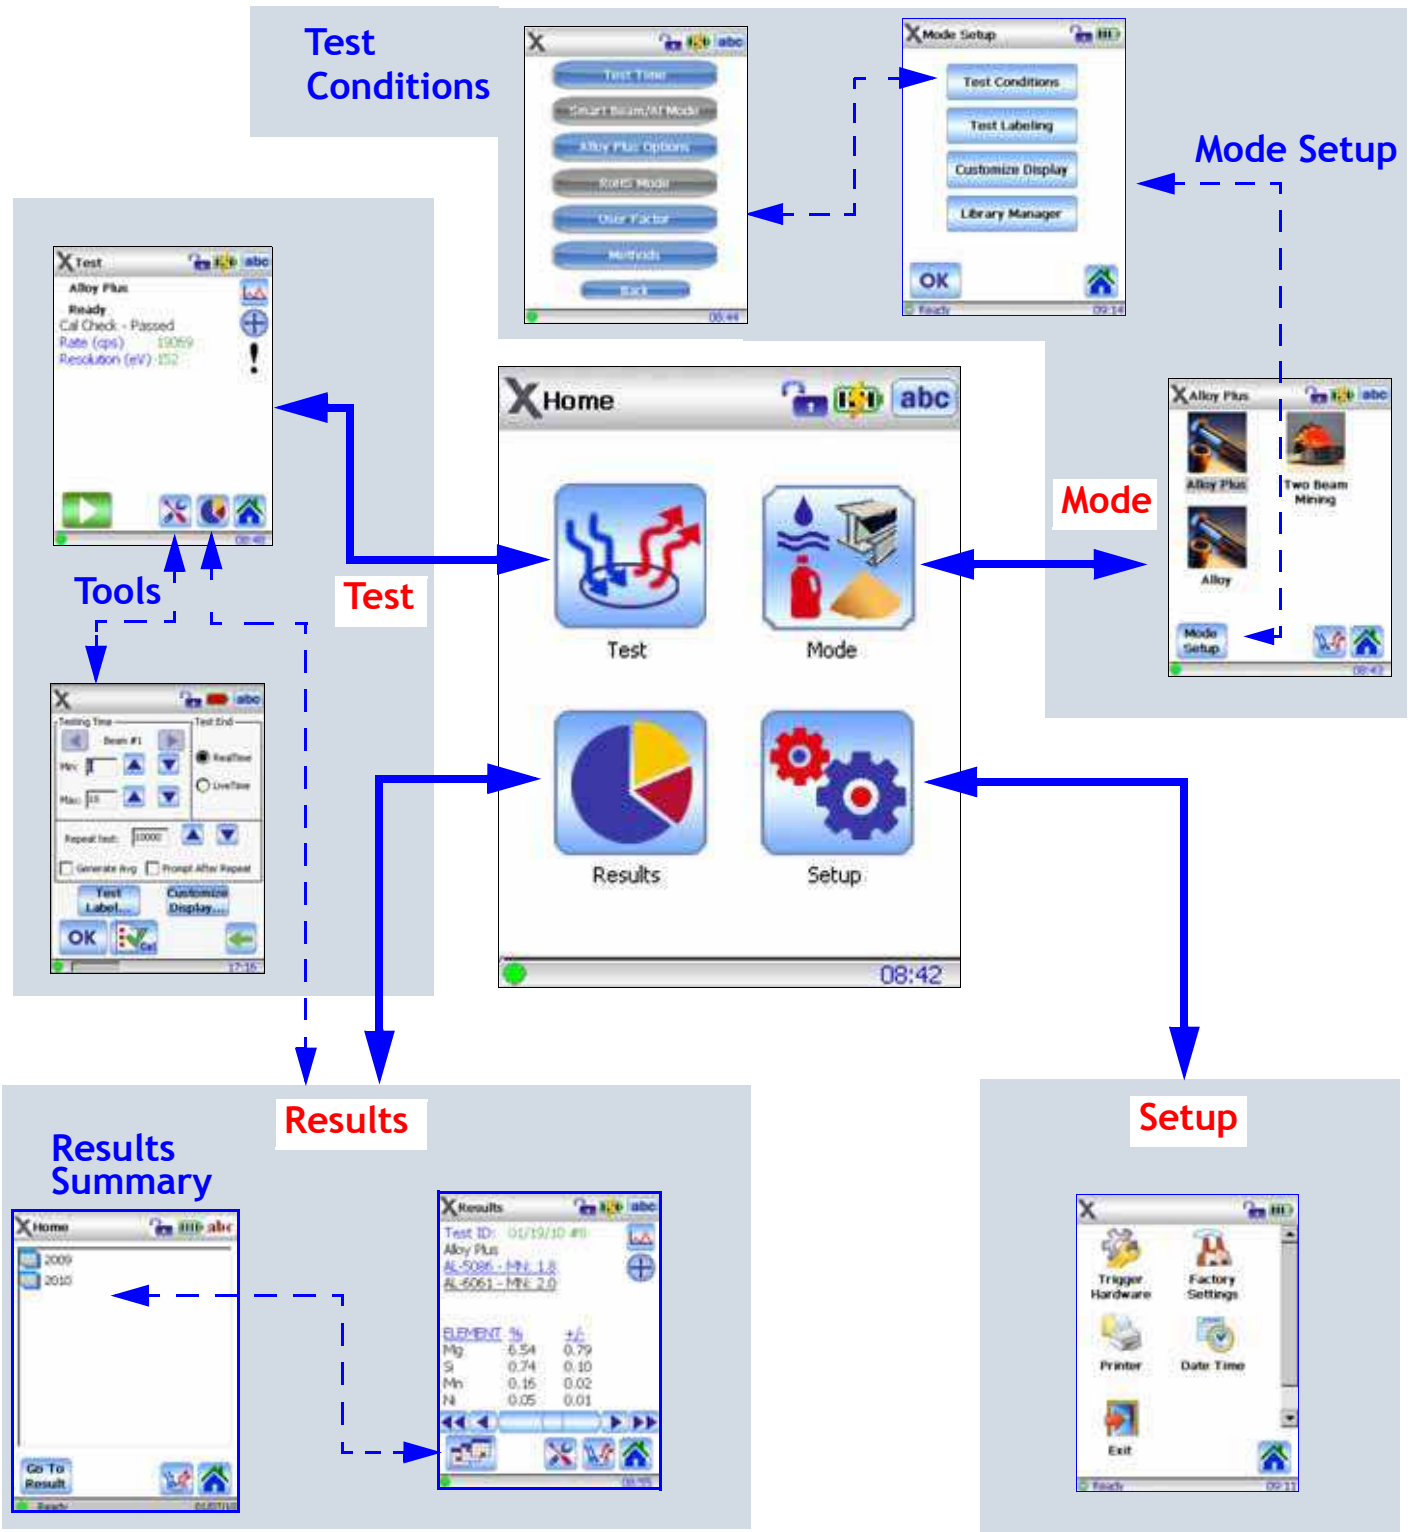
Test Conditions

abc

Test Time

Smart Beam/AT Mode

Alloy Plus Options

RoHS Mode

User Factor

Methods

Back

08:44

Mode Setup

Test Conditions

Test Labeling

Customize Display

Library Manager

OK

Ready

09:14

Mode Setup

Test

abc

Alloy Plus

Ready

Cal Check - Passed

Rate (cps) 19059

Resolution (eV) 152

08:40

Tools

Test

Home

abc

Test

Mode

Results

Setup

08:42

Mode

Alloy Plus

abc

Alloy Plus

Two Beam Mining

Alloy

Mode Setup

08:42

abc

Testing Time

Beam #1

Min:

Max: 15

Test End

RealTime

LiveTime

Repeat test: 10000

Generate Avg

Prompt After Repeat

Test Label...

Customize Display...

OK

Cal

17:16

Results

Results Summary

Home

abc

2009

2010

Go To Result

Ready

Results

abc

Test ID: 01/19/10 #8

Alloy Plus

AL-5086 - MN: 1.8

AL-6061 - MN: 2.0

| ELEMENT | % | +/- |
|---|---|---|
| Mg | 6.54 | 0.79 |
| Si | 0.74 | 0.10 |
| Mn | 0.16 | 0.02 |
| Ni | 0.05 | 0.01 |

08:55

Setup

Trigger Hardware

Factory Settings

Printer

Date Time

Exit

Ready

09:11